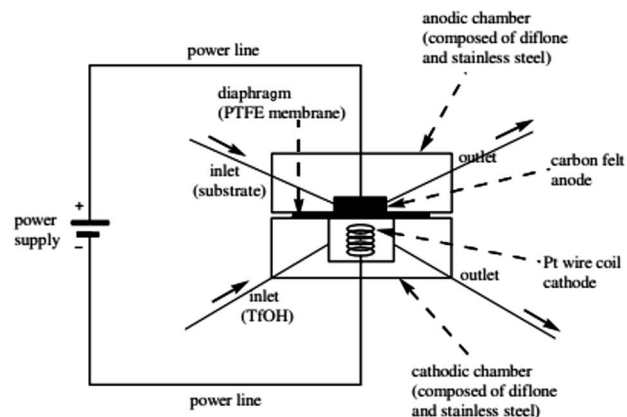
anodic chamber
(composed of diflone
and stainless steel)

power line

diaphragm
(PTFE membrane)

inlet
(substrate)

outlet

carbon felt
anode

power
supply

+

-

Pt wire coil
cathode

outlet

inlet
(TfOH)

cathodic chamber
(composed of diflone
and stainless steel)

power line